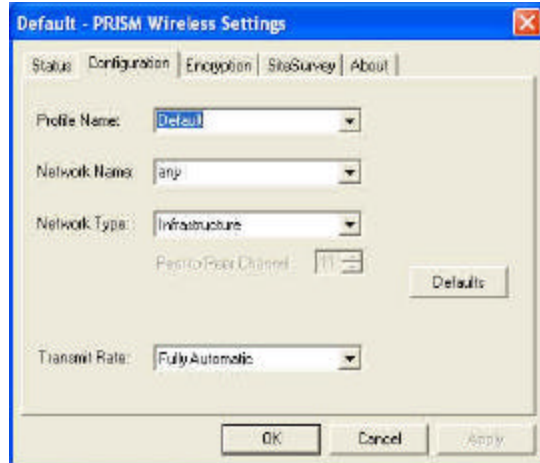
Default - PRISM Wireless Settings

Status | Configuration | Encryption | SiteSurvey | About

Profile Name: Default

Network Name: any

Network Type: Infrastructure

Peer to Peer Channel: 11

Defaults

Transmit Rate: Fully Automatic

OK | Cancel | Apply